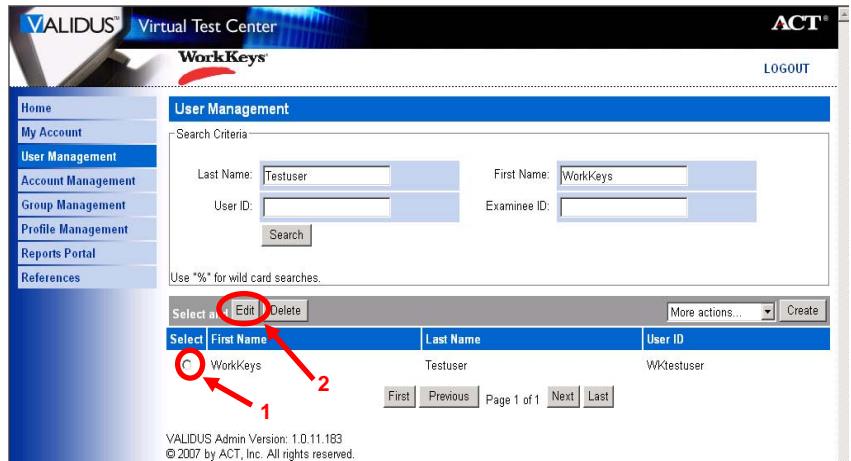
VALIDUS™ Virtual Test Center

ACT®

WorkKeys®

LOGOUT

Home
My Account
User Management
Account Management
Group Management
Profile Management
Reports Portal
References

User Management

Search Criteria

Last Name: Testuser
First Name: WorkKeys
User ID:
Examinee ID:
Search

Use "%" for wild card searches.

Select a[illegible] Edit Delete
More actions... Create

| Select | First Name | Last Name | User ID |
|---|---|---|---|
| ○ | WorkKeys | Testuser | WKtestuser |

First Previous Page 1 of 1 Next Last

1

2

VALIDUS Admin Version: 1.0.11.183
© 2007 by ACT, Inc. All rights reserved.